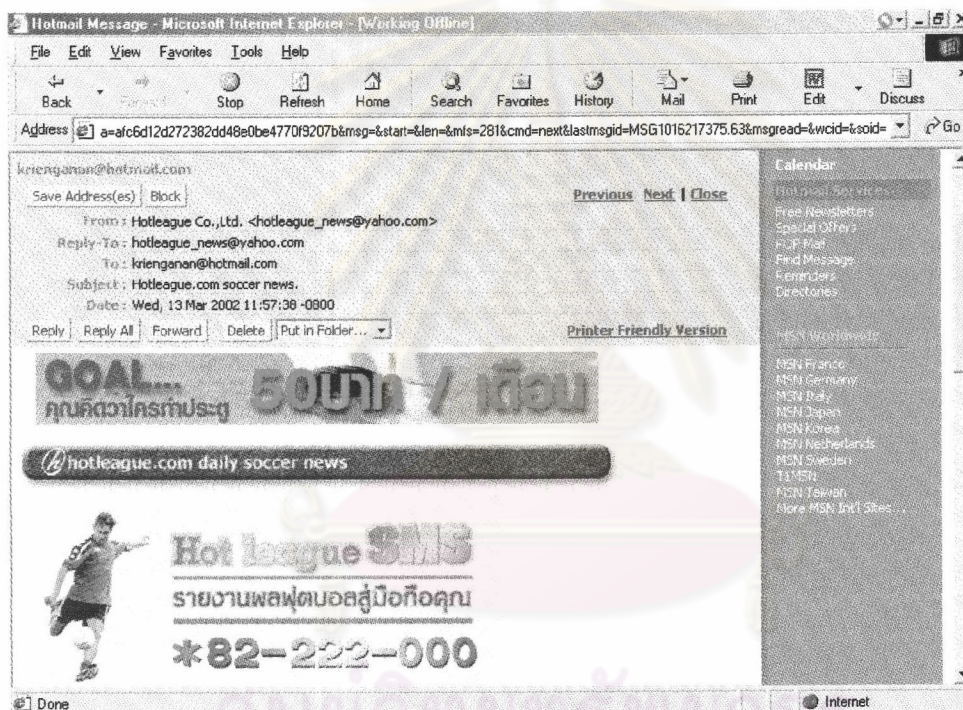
Hotmail Message - Microsoft Internet Explorer - [Working Offline]

File Edit View Favorites Tools Help

Back Forward Stop Refresh Home Search Favorites History Mail Print Edit Discuss

Address a=afc6d12d272382dd48e0be4770f9207b&msg=&start=&len=&mls=281&cmd=next&lastmsgid=MSG1016217375.63&msgread=&wcid=&soid= Go

krienganan@hotmail.com

Save Address(es) Block

Previous Next | Close

From: Hotleague Co.,Ltd. <hotleague_news@yahoo.com>
Reply-To: hotleague_news@yahoo.com
To: krienganan@hotmail.com
Subject: Hotleague.com soccer news.
Date: Wed, 13 Mar 2002 11:57:38 -0800

Reply Reply All Forward Delete Put in Folder...

Printer Friendly Version

GOAL... คุณคิดว่าใครทำประตู 50บาท / เดือน

hotleague.com daily soccer news

Hot league SMS
รายงานผลฟุตบอลสู่มือถือคุณ
*82-222-000

Calendar
Hotmail Services
Free Newsletters
Special Offers
POP Mail
Find Message
Reminders
Directories

MSN Worldwide
MSN France
MSN Germany
MSN Italy
MSN Japan
MSN Korea
MSN Netherlands
MSN Sweden
T1MSN
MSN Taiwan
More MSN Intl Sites...

Done
Internet